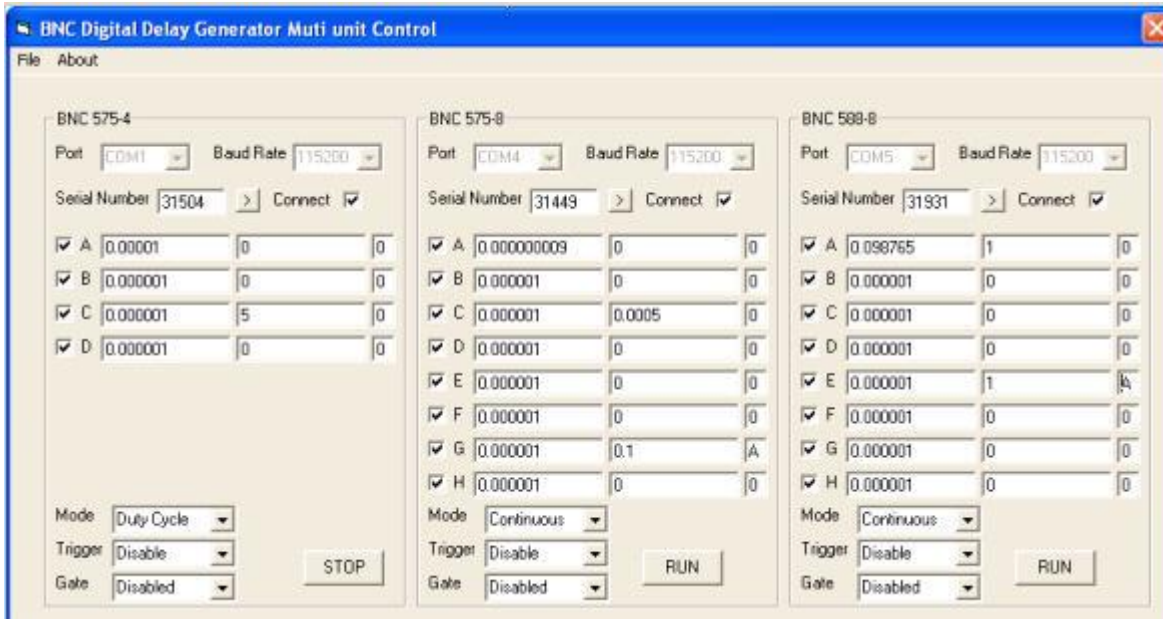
BNC Digital Delay Generator Muti unit Control

File About

BNC 575-4

Port COM1 Baud Rate 115200

Serial Number 31504 > Connect

A 0.00001 0 0
B 0.000001 0 0
C 0.000001 5 0
D 0.000001 0 0

Mode Duty Cycle
Trigger Disable
Gate Disabled
STOP

BNC 575-8

Port COM4 Baud Rate 115200

Serial Number 31449 > Connect

A 0.000000009 0 0
B 0.000001 0 0
C 0.000001 0.0005 0
D 0.000001 0 0
E 0.000001 0 0
F 0.000001 0 0
G 0.000001 0.1 A
H 0.000001 0 0

Mode Continuous
Trigger Disable
Gate Disabled
RUN

BNC 588-8

Port COM5 Baud Rate 115200

Serial Number 31931 > Connect

A 0.098765 1 0
B 0.000001 0 0
C 0.000001 0 0
D 0.000001 0 0
E 0.000001 1 A
F 0.000001 0 0
G 0.000001 0 0
H 0.000001 0 0

Mode Continuous
Trigger Disable
Gate Disabled
RUN